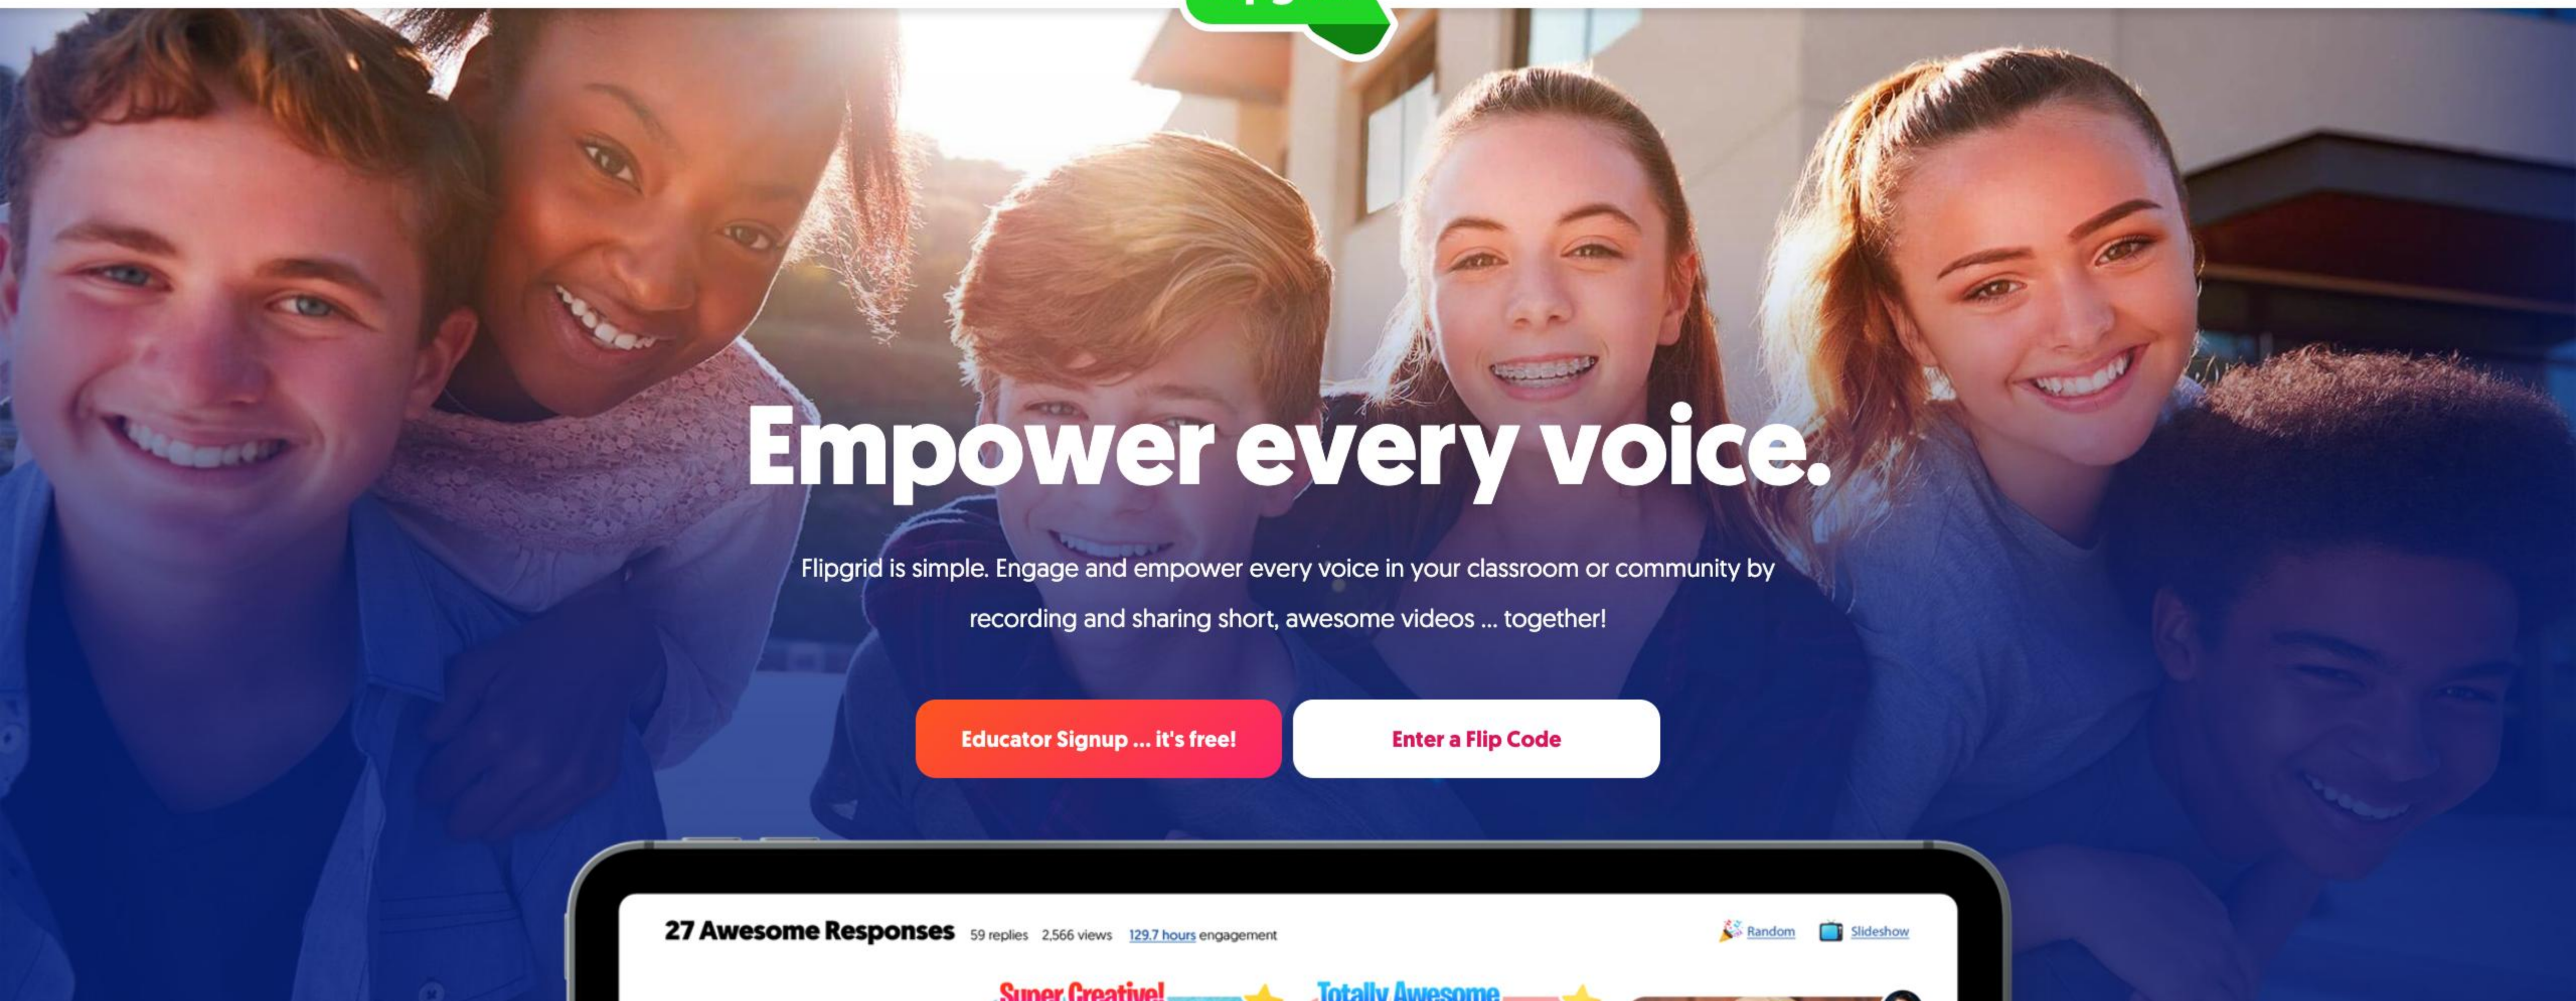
Empower every voice.

Flipgrid is simple. Engage and empower every voice in your classroom or community by recording and sharing short, awesome videos ... together!

Educator Signup ... it's free!

Enter a Flip Code

27 Awesome Responses 59 replies 2,566 views 129.7 hours engagement

Random Slideshow

Super Creative!

Totally Awesome